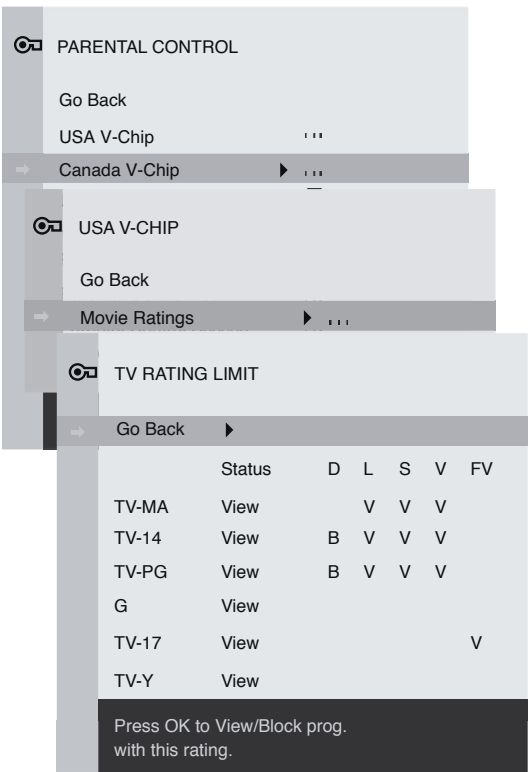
PARENTAL CONTROL

Go Back

USA V-Chip

Canada V-Chip

USA V-CHIP

Go Back

Movie Ratings

TV RATING LIMIT

Go Back

| | Status | D | L | S | V | FV |
|---|---|---|---|---|---|---|
| TV-MA | View | | V | V | V | |
| TV-14 | View | B | V | V | V | |
| TV-PG | View | B | V | V | V | |
| G | View | | | | | |
| TV-17 | View | | | | | V |
| TV-Y | View | | | | | |

Press OK to View/Block prog. with this rating.